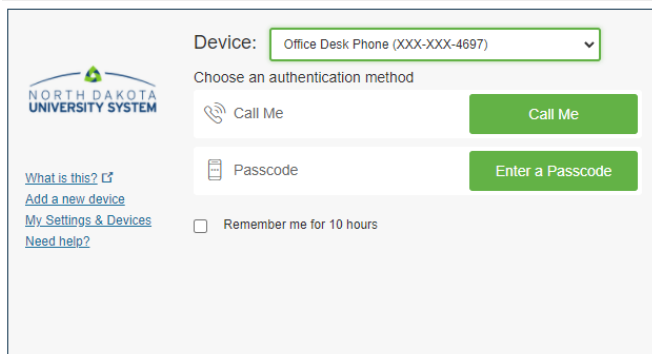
NORTH DAKOTA
UNIVERSITY SYSTEM

What is this?
Add a new device
My Settings & Devices
Need help?

Device: Office Desk Phone (XXX-XXX-4697)

Choose an authentication method

Call Me
Call Me

Passcode
Enter a Passcode

Remember me for 10 hours